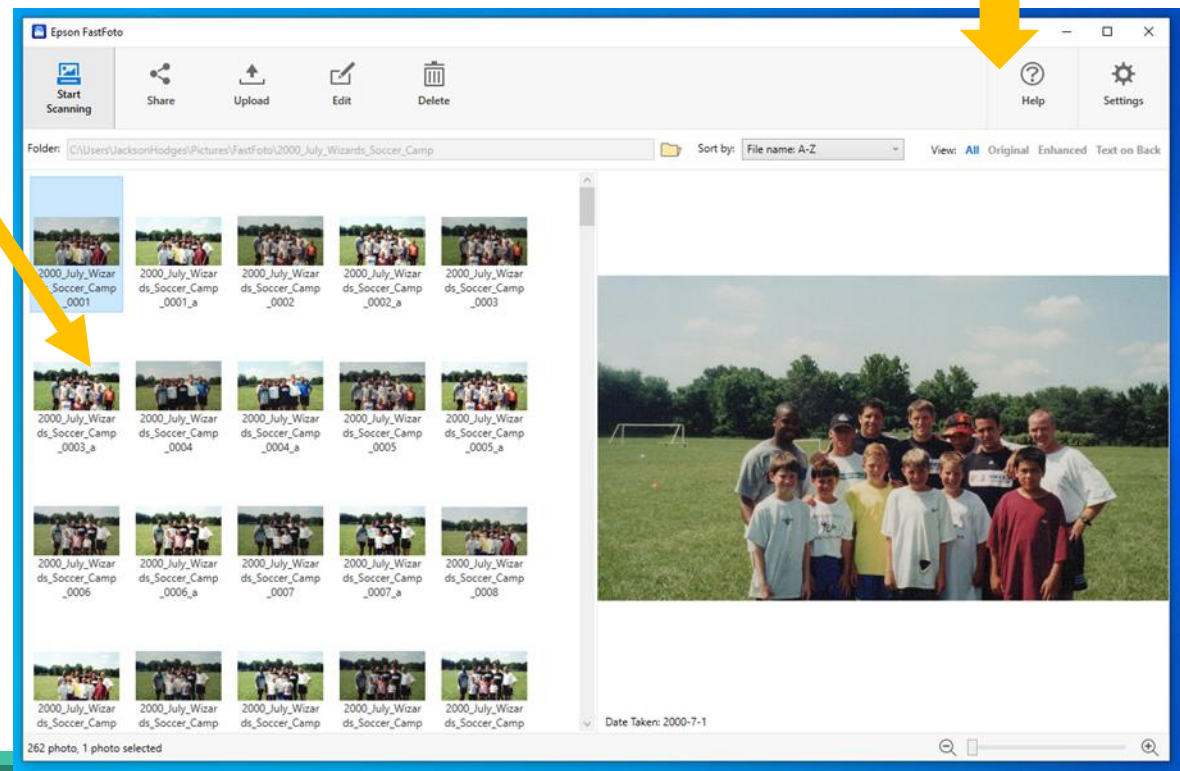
Epson FastFoto

Start Scanning

Share

Upload

Edit

Delete

Help

Settings

Folder: C:\Users\JacksonHodges\Pictures\FastFoto\2000_July_Wizards_Soccer_Camp

Sort by: File name: A-Z

View: All Original Enhanced Text on Back

2000_July_Wizards_Soccer_Camp_0001

2000_July_Wizards_Soccer_Camp_0001_a

2000_July_Wizards_Soccer_Camp_0002

2000_July_Wizards_Soccer_Camp_0002_a

2000_July_Wizards_Soccer_Camp_0003

2000_July_Wizards_Soccer_Camp_0003_a

2000_July_Wizards_Soccer_Camp_0004

2000_July_Wizards_Soccer_Camp_0004_a

2000_July_Wizards_Soccer_Camp_0005

2000_July_Wizards_Soccer_Camp_0005_a

2000_July_Wizards_Soccer_Camp_0006

2000_July_Wizards_Soccer_Camp_0006_a

2000_July_Wizards_Soccer_Camp_0007

2000_July_Wizards_Soccer_Camp_0007_a

2000_July_Wizards_Soccer_Camp_0008

2000_July_Wizards_Soccer_Camp

2000_July_Wizards_Soccer_Camp

2000_July_Wizards_Soccer_Camp

2000_July_Wizards_Soccer_Camp

2000_July_Wizards_Soccer_Camp

Date Taken: 2000-7-1

262 photo, 1 photo selected